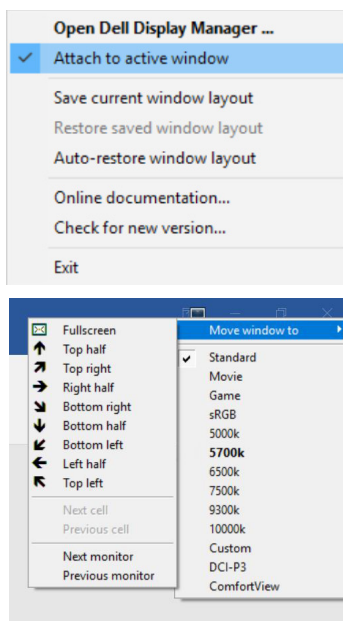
Open Dell Display Manager ...
Attach to active window

Save current window layout
Restore saved window layout
Auto-restore window layout

Online documentation...
Check for new version...

Exit

Fullscreen
Top half
Top right
Right half
Bottom right
Bottom half
Bottom left
Left half
Top left

Next cell
Previous cell

Next monitor
Previous monitor

Move window to

Standard
Movie
Game
sRGB
5000k
5700k
6500k
7500k
9300k
10000k
Custom
DCI-P3
ComfortView